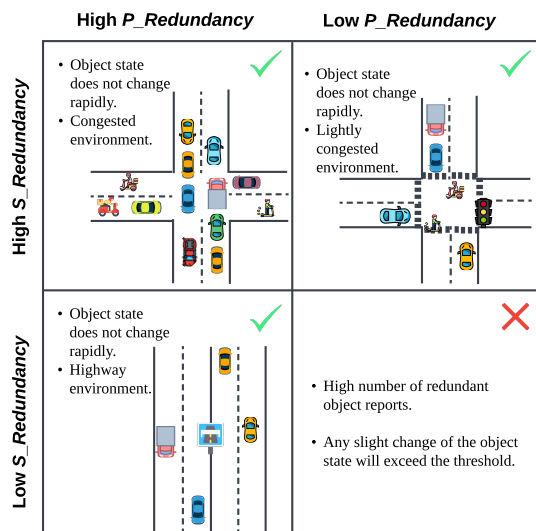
High *P_Redundancy*

Low *P_Redundancy*

High *S_Redundancy*

Low *S_Redundancy*

- Object state does not change rapidly.
- Congested environment.

- Object state does not change rapidly.
- Lightly congested environment.

- Object state does not change rapidly.
- Highway environment.

- High number of redundant object reports.
- Any slight change of the object state will exceed the threshold.